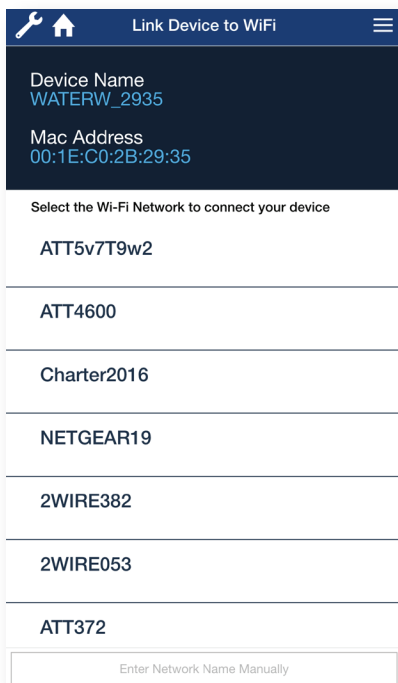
Link Device to WiFi

Device Name
WATERW_2935

Mac Address
00:1E:C0:2B:29:35

Select the Wi-Fi Network to connect your device

ATT5v7T9w2

ATT4600

Charter2016

NETGEAR19

2WIRE382

2WIRE053

ATT372

Enter Network Name Manually